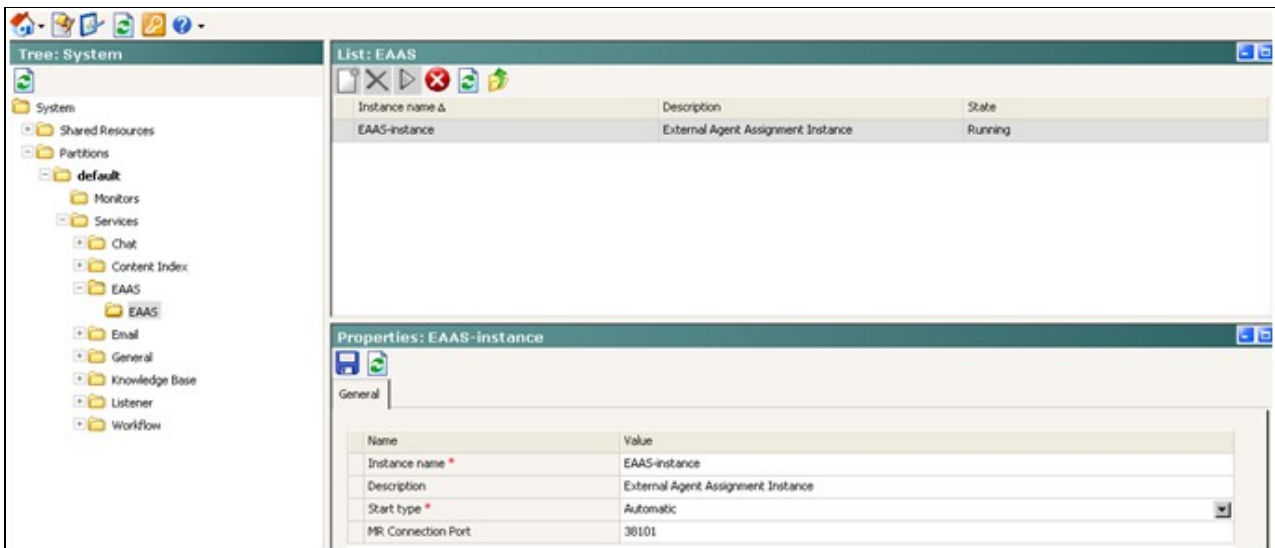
Tree: System

System
Shared Resources
Partitions
default
Monitors
Services
Chat
Content Index
EAAS
EAAS
Email
General
Knowledge Base
Listener
Workflow

List: EAAS

| Instance name ∆ | Description | State |
|---|---|---|
| EAAS-instance | External Agent Assignment Instance | Running |

Properties: EAAS-instance

General

| Name | Value |
|---|---|
| Instance name * | EAAS-instance |
| Description | External Agent Assignment Instance |
| Start type * | Automatic |
| MR Connection Port | 38101 |